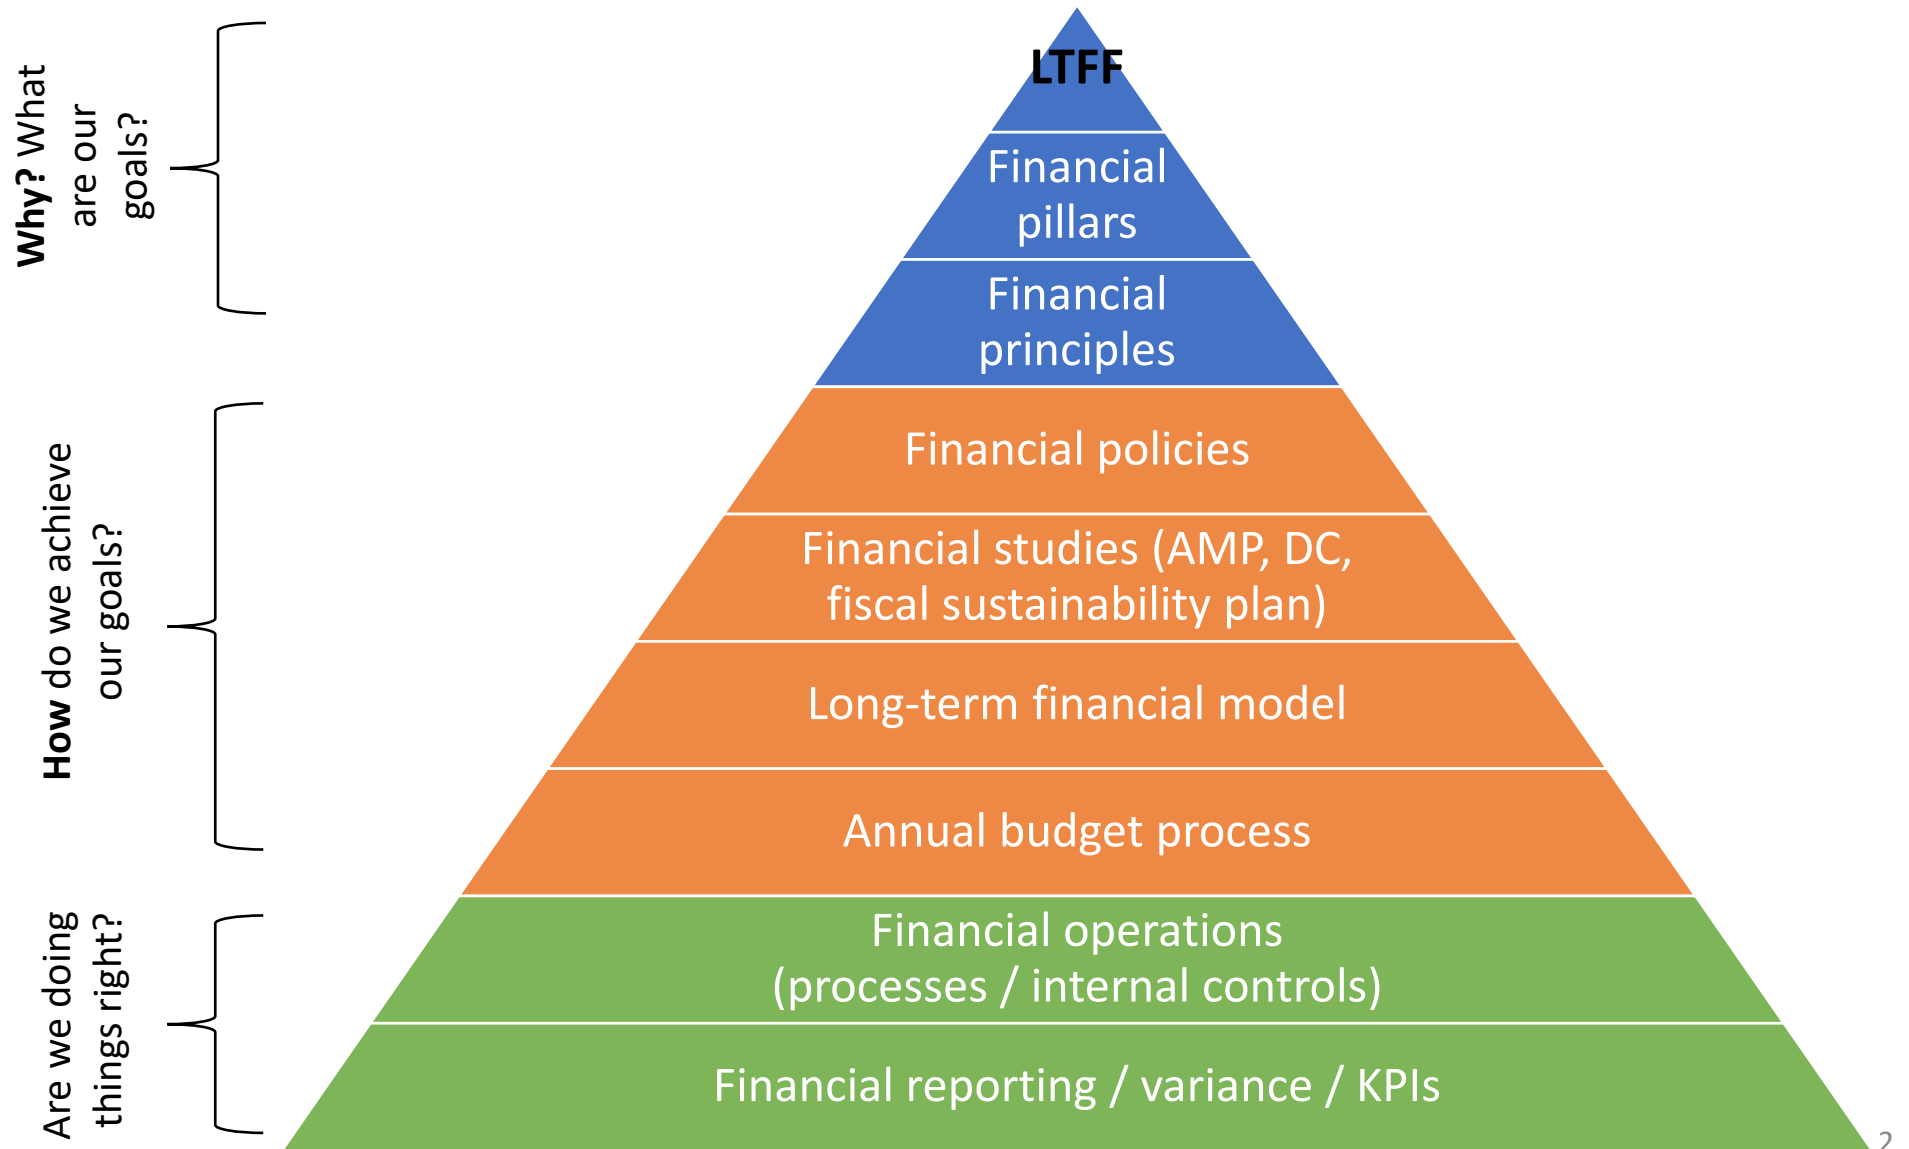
Why? What are our goals?

LTFF

Financial pillars

Financial principles

How do we achieve our goals?

Financial policies

Financial studies (AMP, DC, fiscal sustainability plan)

Long-term financial model

Annual budget process

Are we doing things right?

Financial operations (processes / internal controls)

Financial reporting / variance / KPIs

2